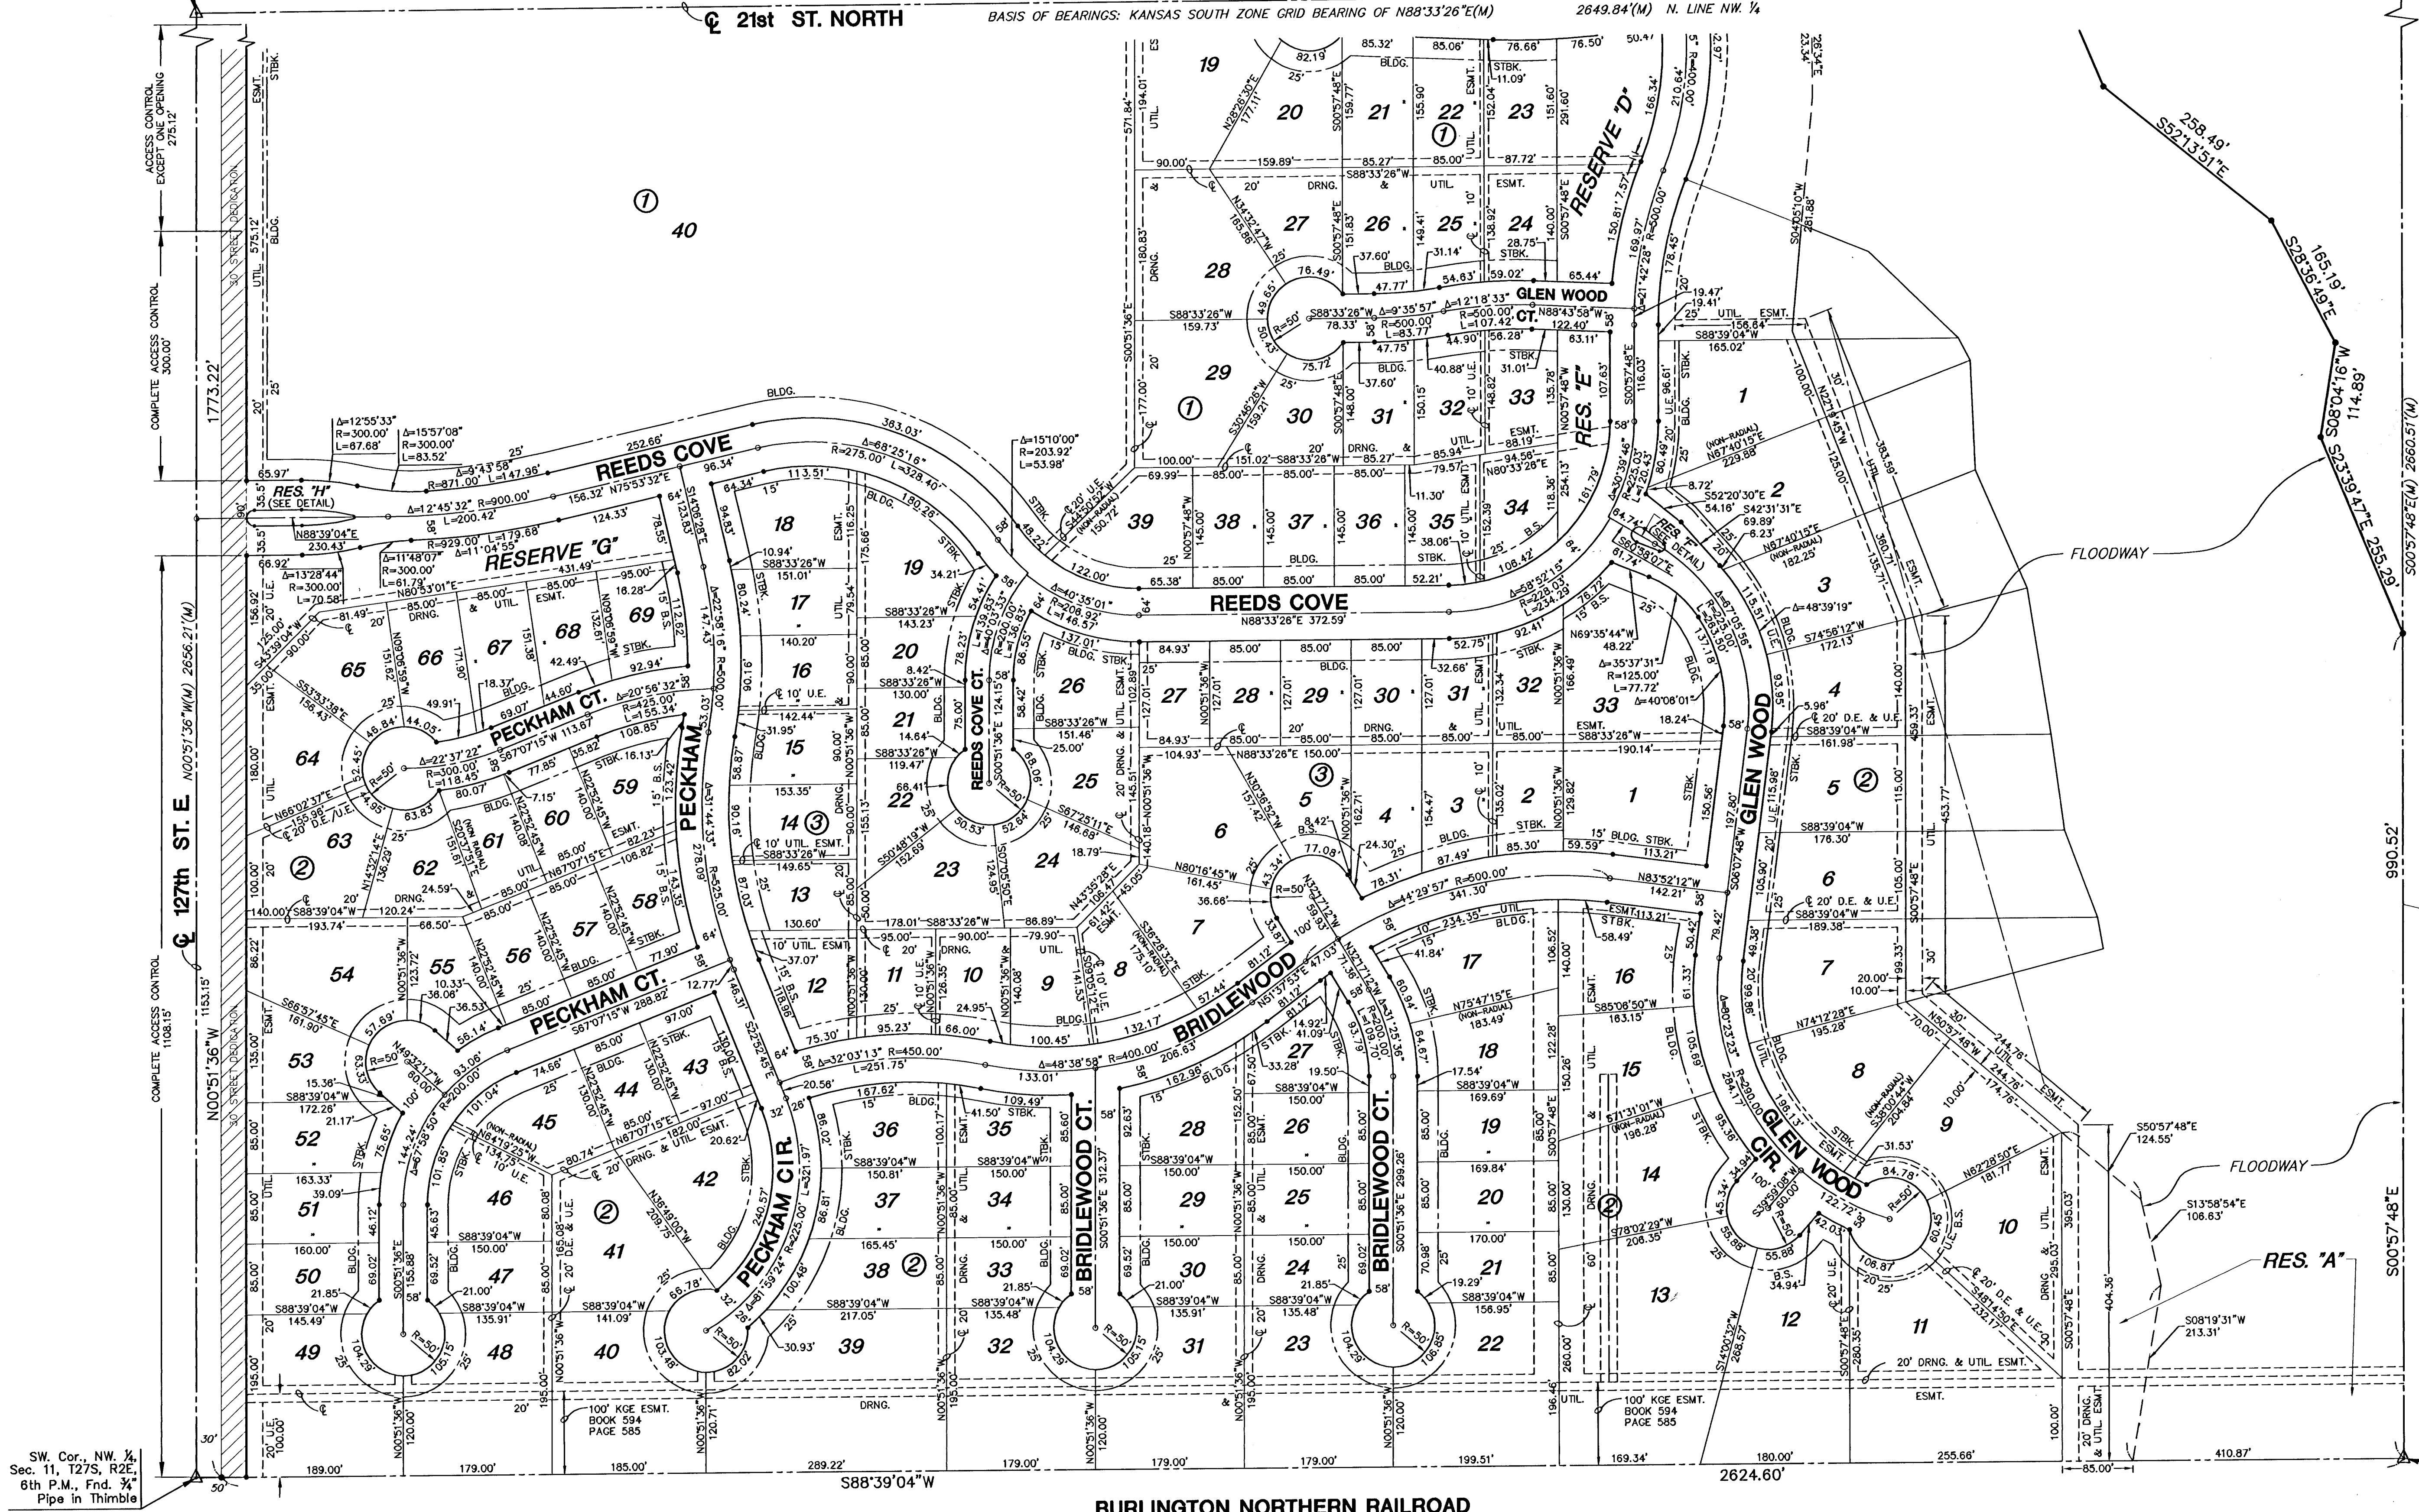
℄ 21st ST. NORTH

BASIS OF BEARINGS: KANSAS SOUTH ZONE GRID BEARING OF N88°33'26"E(M)

2649.84'(M) N. LINE NW. ¼

ACCESS CONTROL EXCEPT ONE OPENING 275.12'

COMPLETE ACCESS CONTROL 300.00'

1773.22'

COMPLETE ACCESS CONTROL 1108.15'

1153.15'

N00°51'36"W

℄ 127th ST. E.

N00°51'36"W(M) 2656.21'(M)

30' STREET DEDICATION

UTIL 575.12'

① 40

RESERVE 'D'

RESERVE "G"

RES. "H" (SEE DETAIL)

REEDS COVE

REEDS COVE

N88°33'28"E 372.59'

GLEN WOOD CT.

RES. "E"

RES. "F" (SEE DETAIL)

GLEN WOOD

GLEN WOOD CIR.

PECKHAM CT.

PECKHAM CT.

PECKHAM

PECKHAM CIR.

REEDS COVE CT.

BRIDLEWOOD

BRIDLEWOOD CT.

BRIDLEWOOD CT.

FLOODWAY

FLOODWAY

RES. "A"

258.49' S52°13'51"E

165.19' S28°36'49"E

S08°04'16"W 114.89'

S23°39'47"E 255.29'

S00°57'48"E(M) 2660.51'(M)

990.52'

S00°57'48"E

S50°57'48"E 124.55'

S13°58'54"E 106.63'

S08°19'31"W 213.31'

100' KGE ESMT. BOOK 594 PAGE 585

100' KGE ESMT. BOOK 594 PAGE 585

SW. Cor., NW. ¼, Sec. 11, T27S, R2E, 6th P.M., Fnd. ¾" Pipe in Thimble

S88°39'04"W

2624.60'

189.00' 179.00' 185.00' 289.22' 179.00' 179.00' 179.00' 199.51' 169.34' 180.00' 255.66' 85.00' 410.87'

BURLINGTON NORTHERN RAILROAD